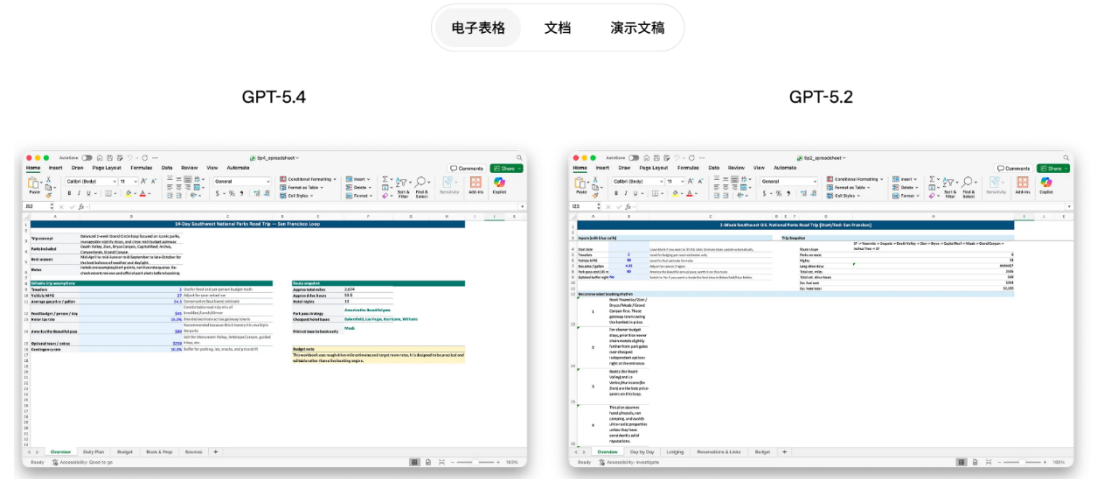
电子表格 文档 演示文稿

GPT-5.4

GPT-5.2

AutoSave
Home Insert Draw Page Layout Formulas Data Review View Automate
Comments Share
Paste
Calibri (Body)
General
Conditional Formatting
Format as Table
Cell Styles
Insert
Delete
Format
Sort & Filter
Find & Select
Sensitivity
Add-ins
Copilot

14-Day Southwest National Parks Road Trip — San Francisco Loop

Trip concept
Parks included
Best season
Notes

Editable trip assumptions
Travelers
Budget notes

Overview Daily Plan Budget Book & Prep Sources
Ready Accessibility: Good to go
100%

2-Week Southwest U.S. National Parks Road Trip (Start/End: San Francisco)

Inputs (edit blue cells)
Trip Snapshot

Overview Day by Day Lodging Reservations & Links Budget
Ready Accessibility: Investigate
100%